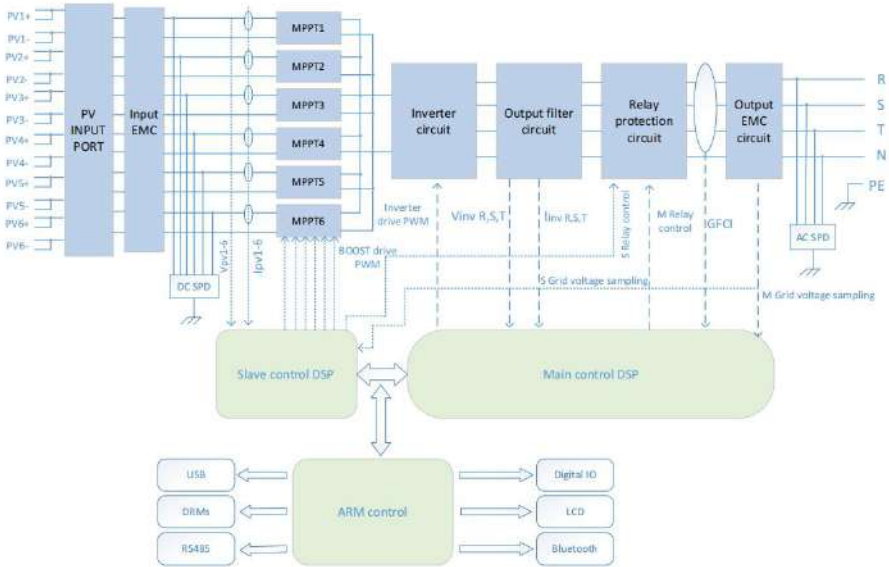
PV1+
PV1-
PV2+
PV2-
PV3+
PV3-
PV4+
PV4-
PV5+
PV5-
PV6+
PV6-

PV INPUT PORT

Input EMC

MPPT1
MPPT2
MPPT3
MPPT4
MPPT5
MPPT6

Inverter circuit

Output filter circuit

Relay protection circuit

Output EMC circuit

R
S
T
N
PE

Inverter drive PWM

Vinv R,S,T

Iinv R,S,T

S Relay control

M Relay control

IGFCI

AC SPD

BOOST drive PWM

Vpv1-6

Ipv1-6

DC SPD

S Grid voltage sampling

M Grid voltage sampling

Slave control DSP

Main control DSP

ARM control

USB
DRMs
RS485

Digital IO
LCD
Bluetooth